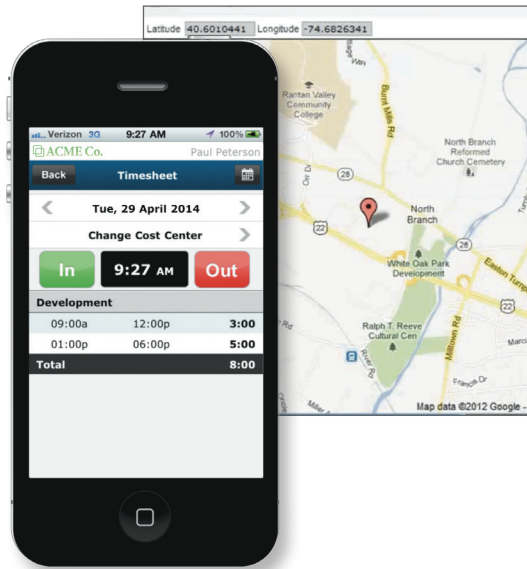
Latitude 40.6010441 Longitude -74.6826341

Raritan Valley Community College

Burnt Mills Rd

North Branch Reformed Church Cemetery

28

North Branch

22

28

White Oak Park Development

Easton Turnpike

Ralph T. Reeve Cultural Cen

Milltown Rd

River Rd

Marci

Francis Dr

Map data ©2012 Google

Verizon 3G 9:27 AM 100%

ACME Co. Paul Peterson

Back Timesheet

Tue, 29 April 2014

Change Cost Center

In 9:27 AM Out

Development

| | | |
|---|---|---|
| 09:00a | 12:00p | 3:00 |
| 01:00p | 06:00p | 5:00 |
| Total | | 8:00 |